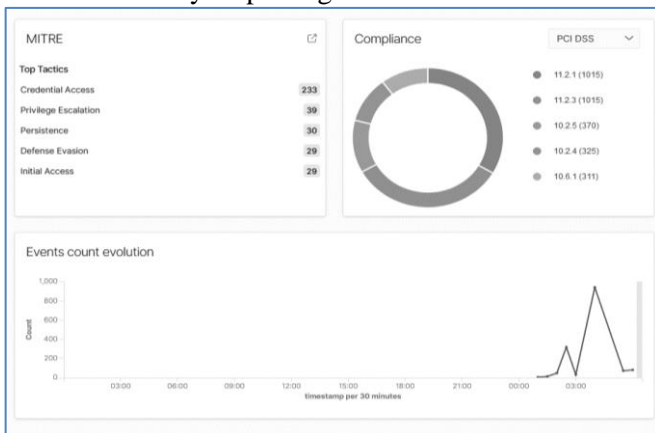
MITRE

Top Tactics

| | |
|---|---|
| Credential Access | 233 |
| Privilege Escalation | 39 |
| Persistence | 30 |
| Defense Evasion | 29 |
| Initial Access | 29 |

Compliance

PCI DSS

11.2.1 (1015)
11.2.3 (1015)
10.2.5 (370)
10.2.4 (325)
10.6.1 (311)

Events count evolution

1,000
800
600
400
200
0

Count

03:00 06:00 09:00 12:00 15:00 18:00 21:00 00:00 03:00

timestamp per 30 minutes